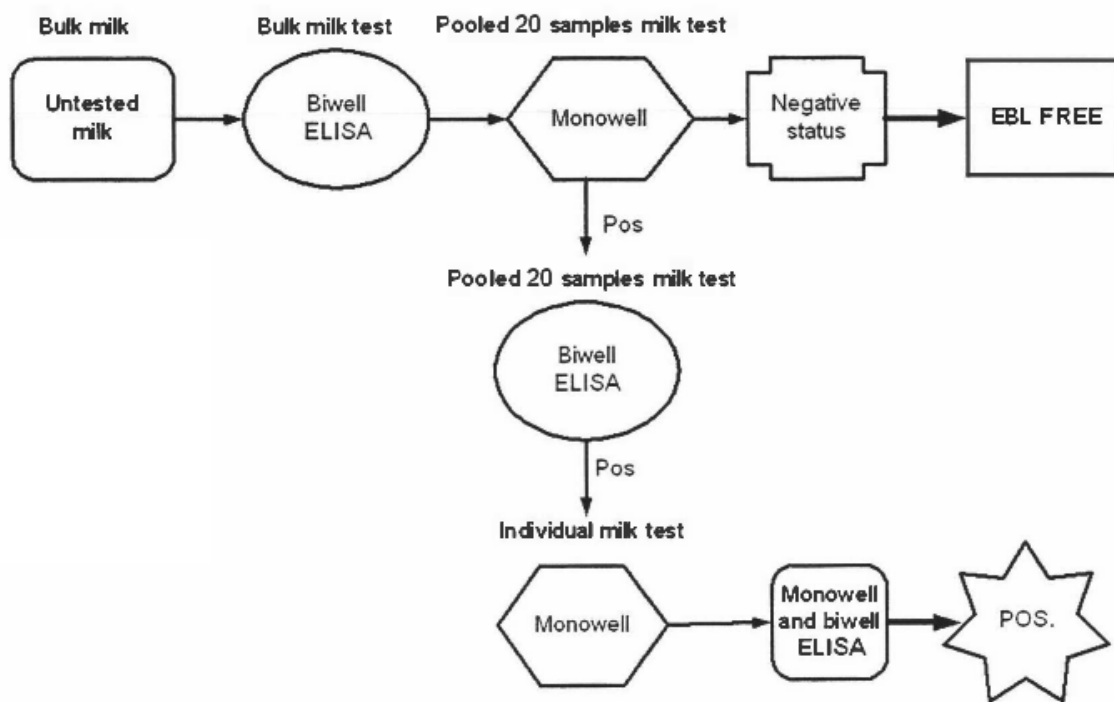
Bulk milk

Untested milk

Bulk milk test

Biwell ELISA

Pooled 20 samples milk test

Monowell

Negative status

EBL FREE

Pos

Pooled 20 samples milk test

Biwell ELISA

Pos

Individual milk test

Monowell

Monowell and biwell ELISA

POS.